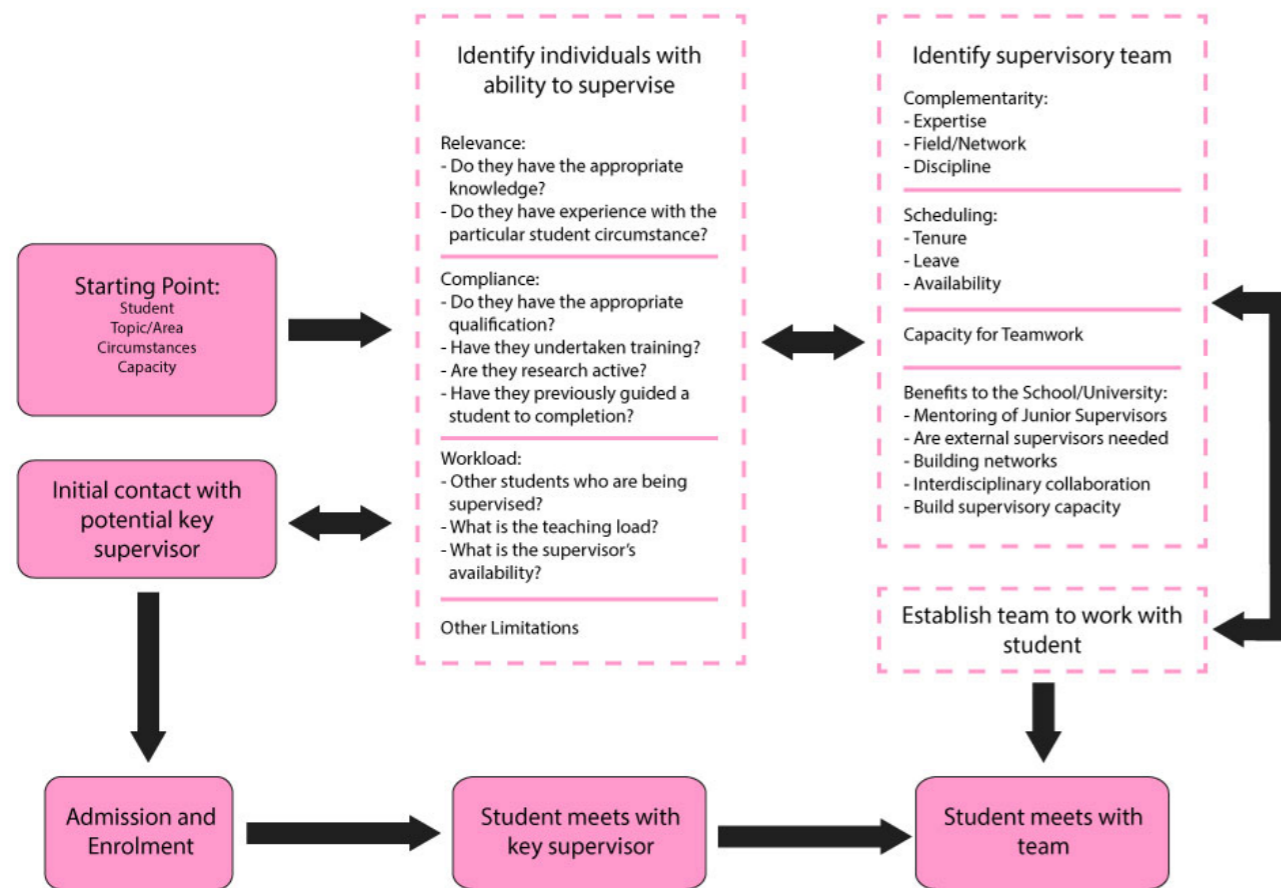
Starting Point:
Student
Topic/Area
Circumstances
Capacity

Initial contact with potential key supervisor

Identify individuals with ability to supervise

Relevance:
- Do they have the appropriate knowledge?
- Do they have experience with the particular student circumstance?

Compliance:
- Do they have the appropriate qualification?
- Have they undertaken training?
- Are they research active?
- Have they previously guided a student to completion?

Workload:
- Other students who are being supervised?
- What is the teaching load?
- What is the supervisor's availability?

Other Limitations

Identify supervisory team

Complementarity:
- Expertise
- Field/Network
- Discipline

Scheduling:
- Tenure
- Leave
- Availability

Capacity for Teamwork

Benefits to the School/University:
- Mentoring of Junior Supervisors
- Are external supervisors needed
- Building networks
- Interdisciplinary collaboration
- Build supervisory capacity

Establish team to work with student

Admission and Enrolment

Student meets with key supervisor

Student meets with team